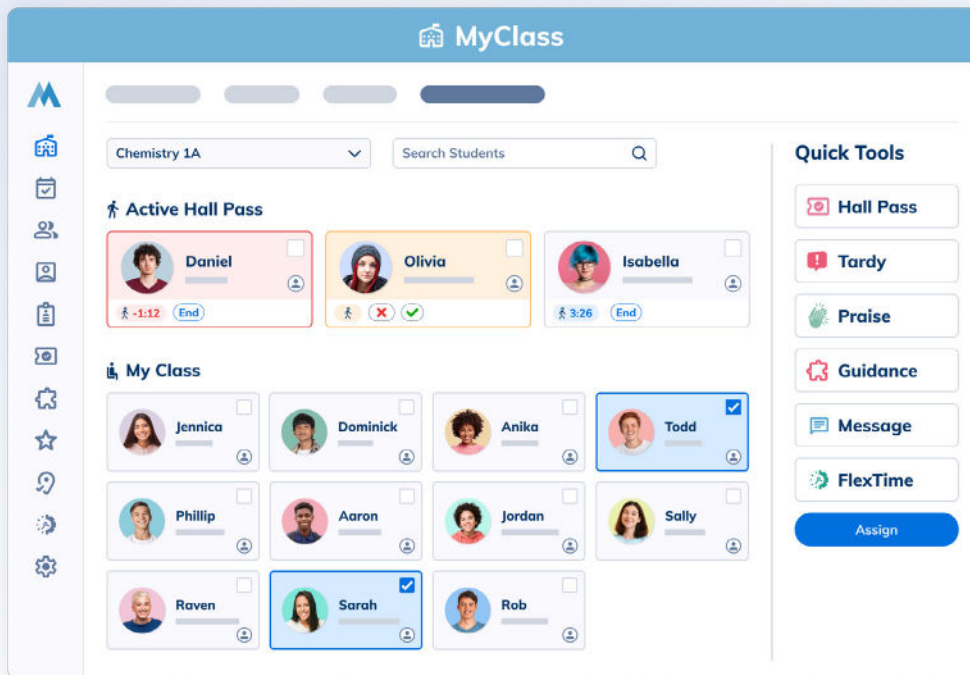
MyClass

Chemistry 1A

Search Students

Active Hall Pass

Daniel
-1:12 End

Olivia

Isabella
3:26 End

My Class

Jennica
Dominick
Anika
Todd
Phillip
Aaron
Jordan
Sally
Raven
Sarah
Rob

Quick Tools

Hall Pass
Tardy
Praise
Guidance
Message
FlexTime
Assign